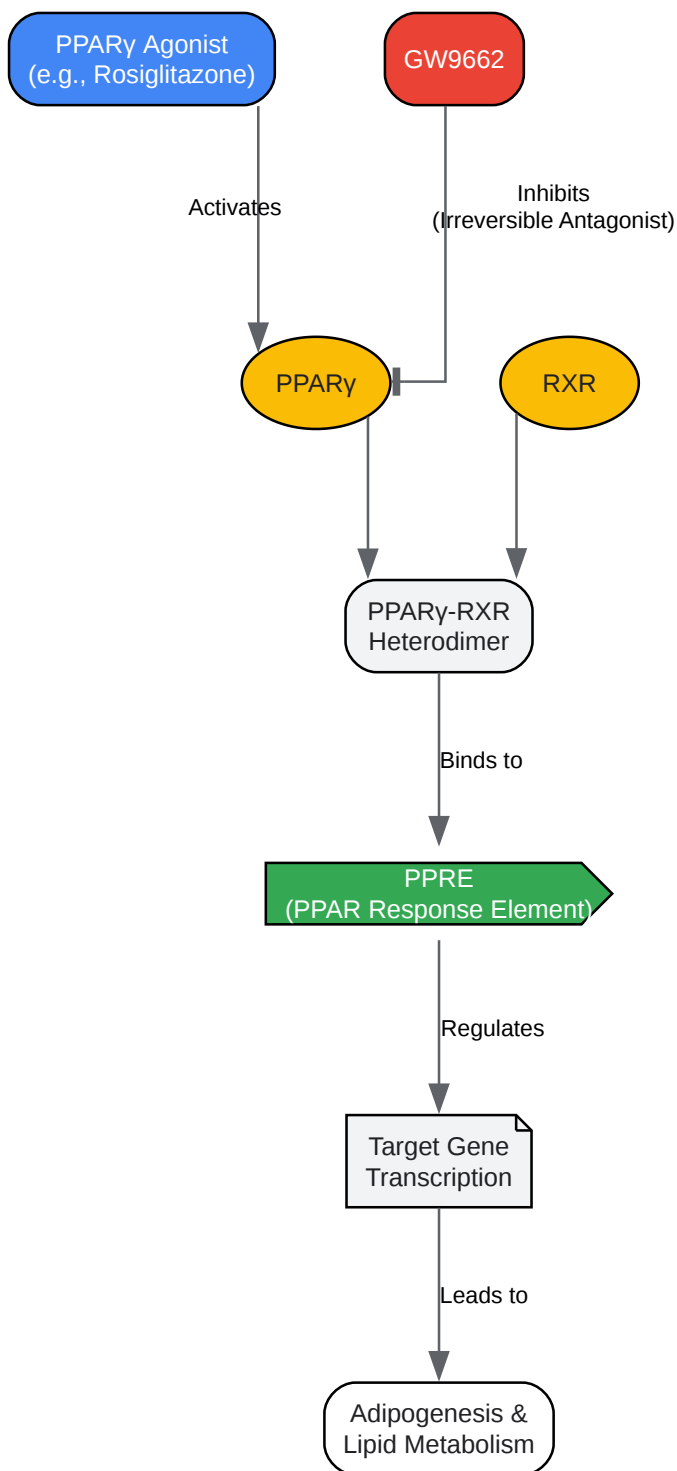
PPARγ Agonist
(e.g., Rosiglitazone)

GW9662

Activates

Inhibits
(Irreversible Antagonist)

PPARγ

RXR

PPARγ-RXR
Heterodimer

Binds to

PPRE
(PPAR Response Element)

Regulates

Target Gene
Transcription

Leads to

Adipogenesis &
Lipid Metabolism